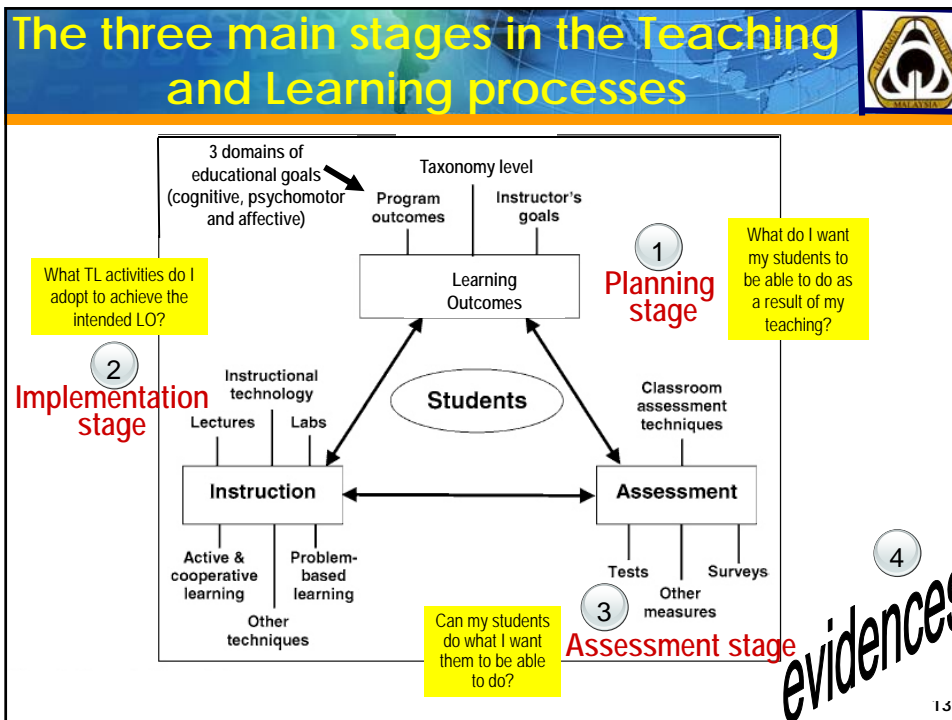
The three main stages in the Teaching and Learning processes

MALAYSIA

3 domains of educational goals (cognitive, psychomotor and affective)

Taxonomy level

Program outcomes

Instructor's goals

Learning Outcomes

1
Planning stage

What do I want my students to be able to do as a result of my teaching?

What TL activities do I adopt to achieve the intended LO?

2
Implementation stage

Instructional technology

Lectures

Labs

Students

Classroom assessment techniques

Instruction

Assessment

Active & cooperative learning

Problem-based learning

Other techniques

Tests

Other measures

Surveys

Can my students do what I want them to be able to do?

3
Assessment stage

4
evidences

13